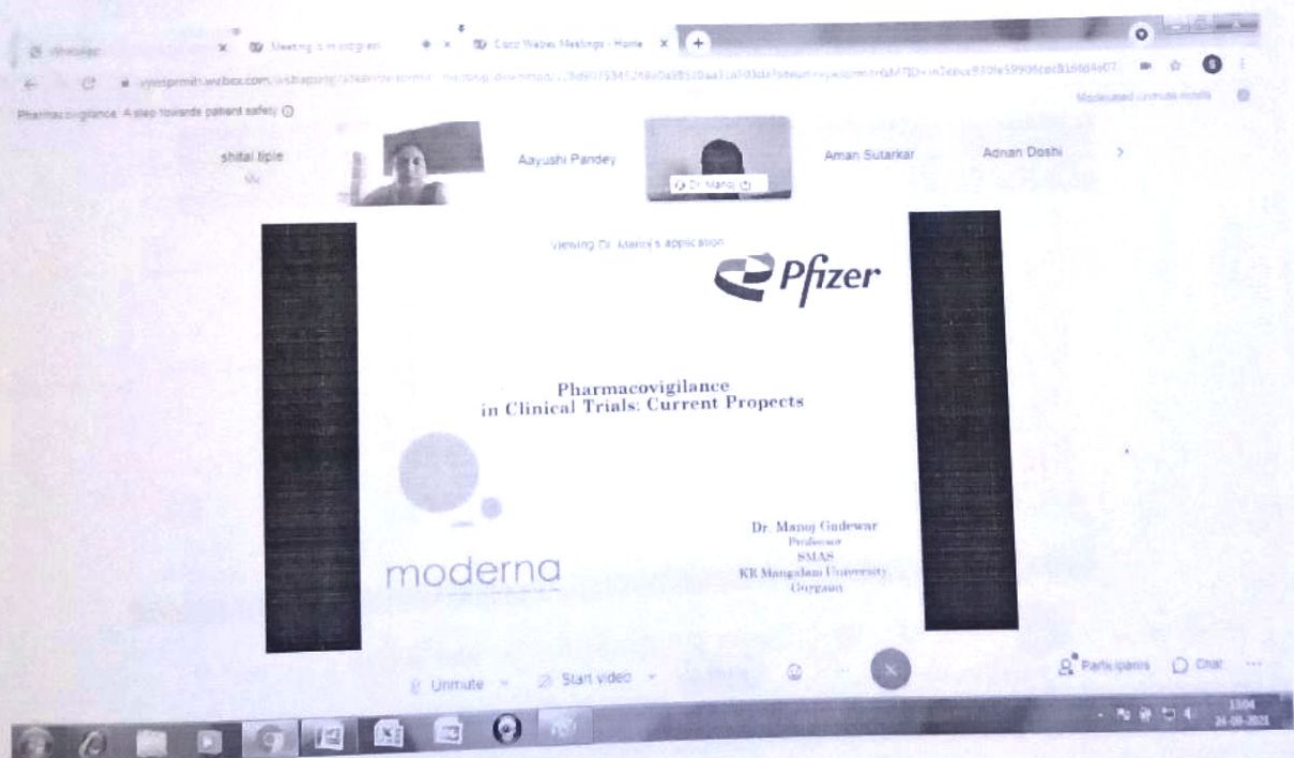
WhatsApp × Meeting is in progress × Cisco Webex Meetings - Home ×

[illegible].webex.com/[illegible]

Pharmacovigilance: A step towards patient safety

Moderated unmute mode

shital tiple

Aayushi Pandey

Dr. Manoj

Aman Sutarkar

Adnan Doshi

Viewing Dr. Manoj's application

Pfizer

Pharmacovigilance in Clinical Trials: Current Propects

moderna

Dr. Manoj Gudewar
Professor
SMAS
KR Mangalam University
Gurgaon

Unmute

Start video

Participants

Chat

13:04
24-08-2021